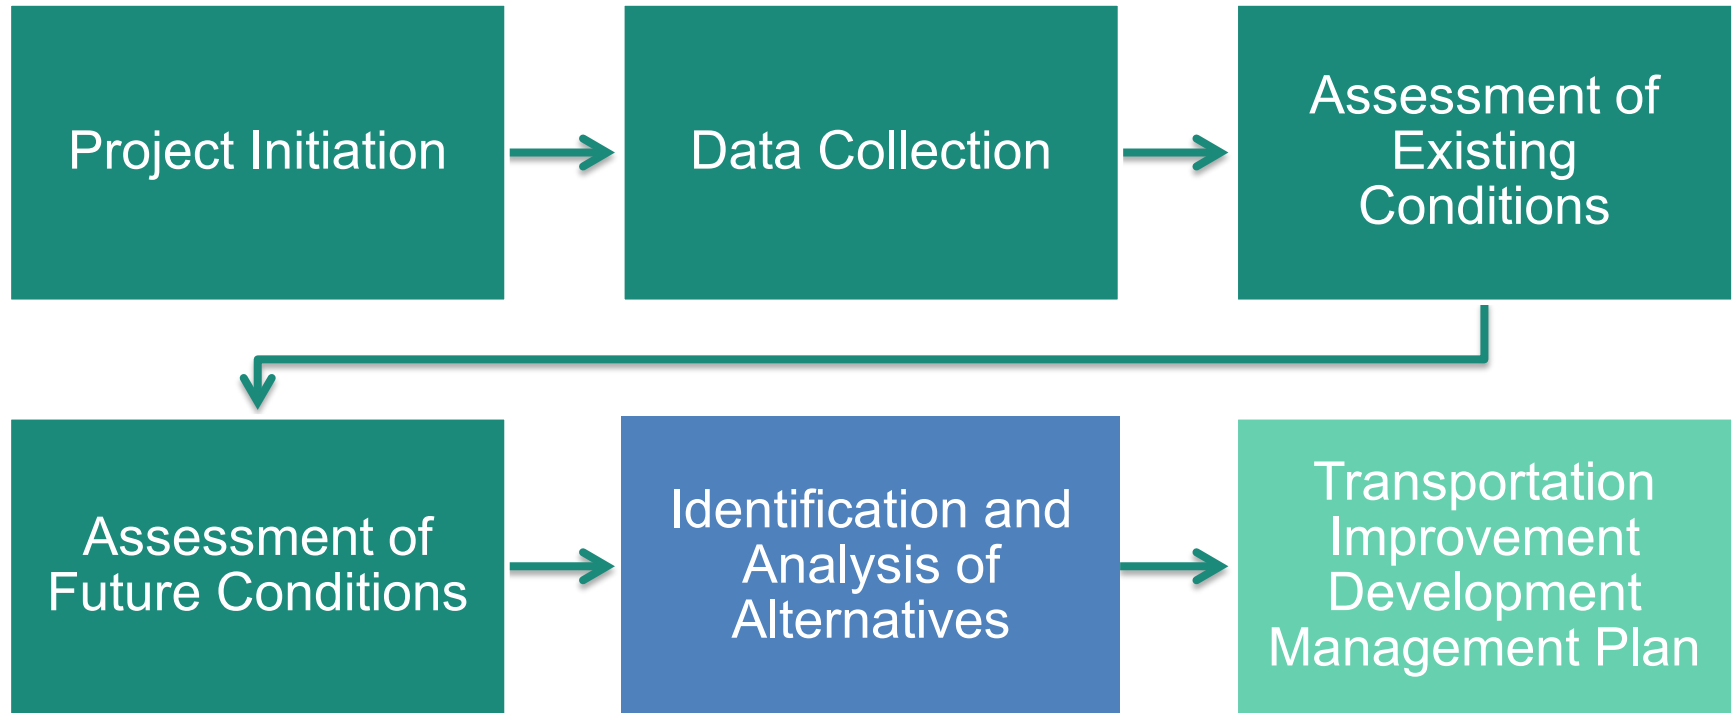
Project Initiation

Data Collection

Assessment of Existing Conditions

Assessment of Future Conditions

Identification and Analysis of Alternatives

Transportation Improvement Development Management Plan